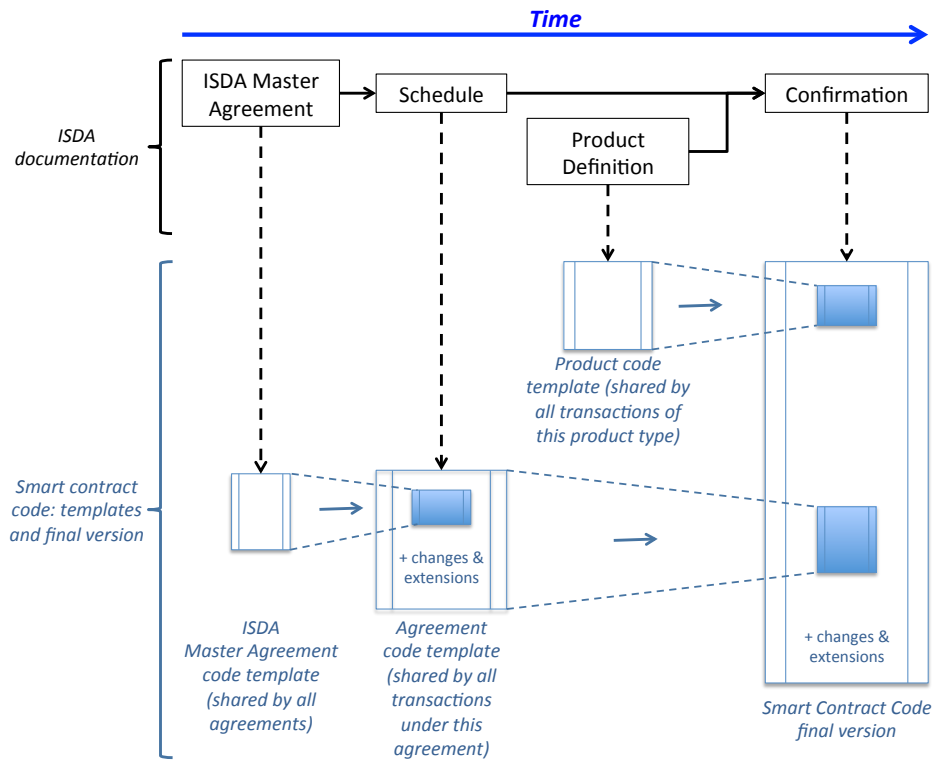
Time

ISDA documentation

ISDA Master Agreement

Schedule

Product Definition

Confirmation

Smart contract code: templates and final version

Product code template (shared by all transactions of this product type)

+ changes & extensions

+ changes & extensions

ISDA Master Agreement code template (shared by all agreements)

Agreement code template (shared by all transactions under this agreement)

Smart Contract Code final version